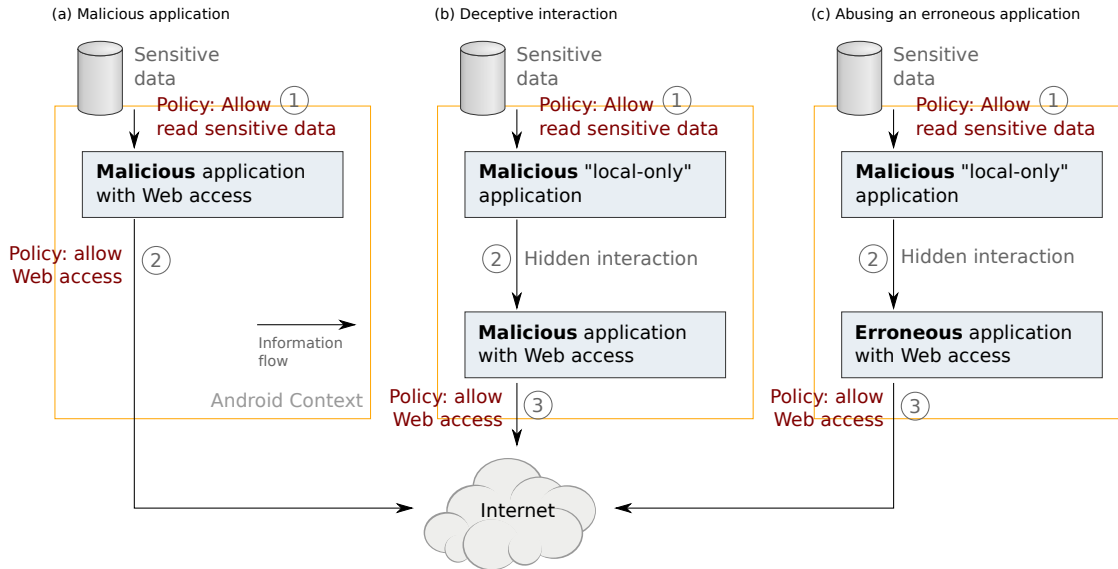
(a) Malicious application

Sensitive data

Policy: Allow read sensitive data ①

**Malicious** application with Web access

Policy: allow Web access ②

Information flow

Android Context

(b) Deceptive interaction

Sensitive data

Policy: Allow read sensitive data ①

**Malicious** "local-only" application

② Hidden interaction

**Malicious** application with Web access

Policy: allow Web access ③

(c) Abusing an erroneous application

Sensitive data

Policy: Allow read sensitive data ①

**Malicious** "local-only" application

② Hidden interaction

**Erroneous** application with Web access

Policy: allow Web access ③

Internet